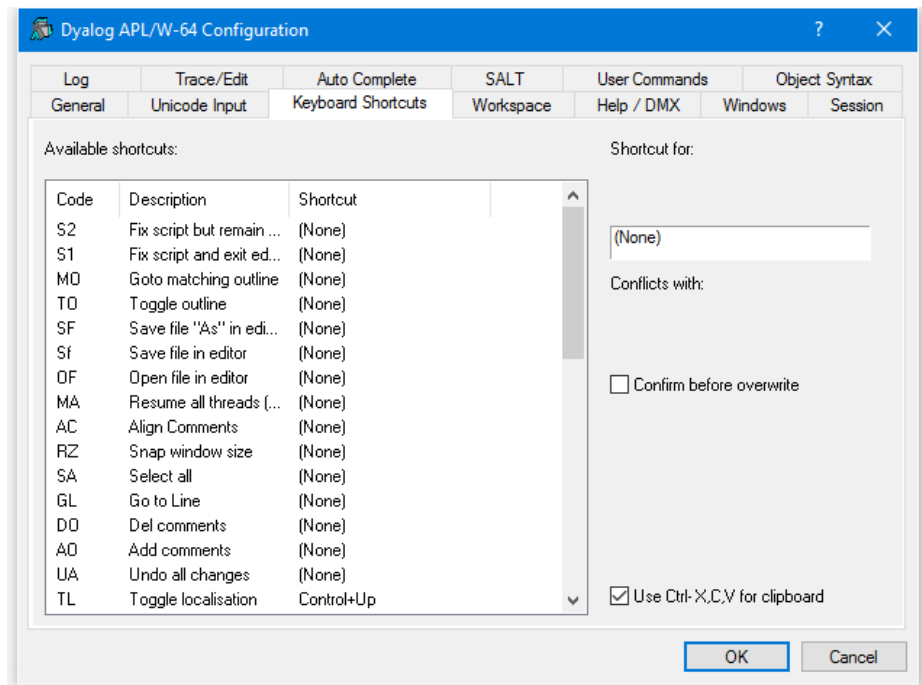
Dyalog APL/W-64 Configuration ? ✕

Log | Trace/Edit | Auto Complete | SALT | User Commands | Object Syntax
General | Unicode Input | Keyboard Shortcuts | Workspace | Help / DMX | Windows | Session

Available shortcuts:

| Code | Description | Shortcut |
|---|---|---|
| S2 | Fix script but remain ... | (None) |
| S1 | Fix script and exit ed... | (None) |
| MO | Goto matching outline | (None) |
| TO | Toggle outline | (None) |
| SF | Save file "As" in edi... | (None) |
| Sf | Save file in editor | (None) |
| OF | Open file in editor | (None) |
| MA | Resume all threads (... | (None) |
| AC | Align Comments | (None) |
| RZ | Snap window size | (None) |
| SA | Select all | (None) |
| GL | Go to Line | (None) |
| DO | Del comments | (None) |
| AO | Add comments | (None) |
| UA | Undo all changes | (None) |
| TL | Toggle localisation | Control+Up |

Shortcut for:

(None)

Conflicts with:

Confirm before overwrite

Use Ctrl-X,C,V for clipboard

OK Cancel